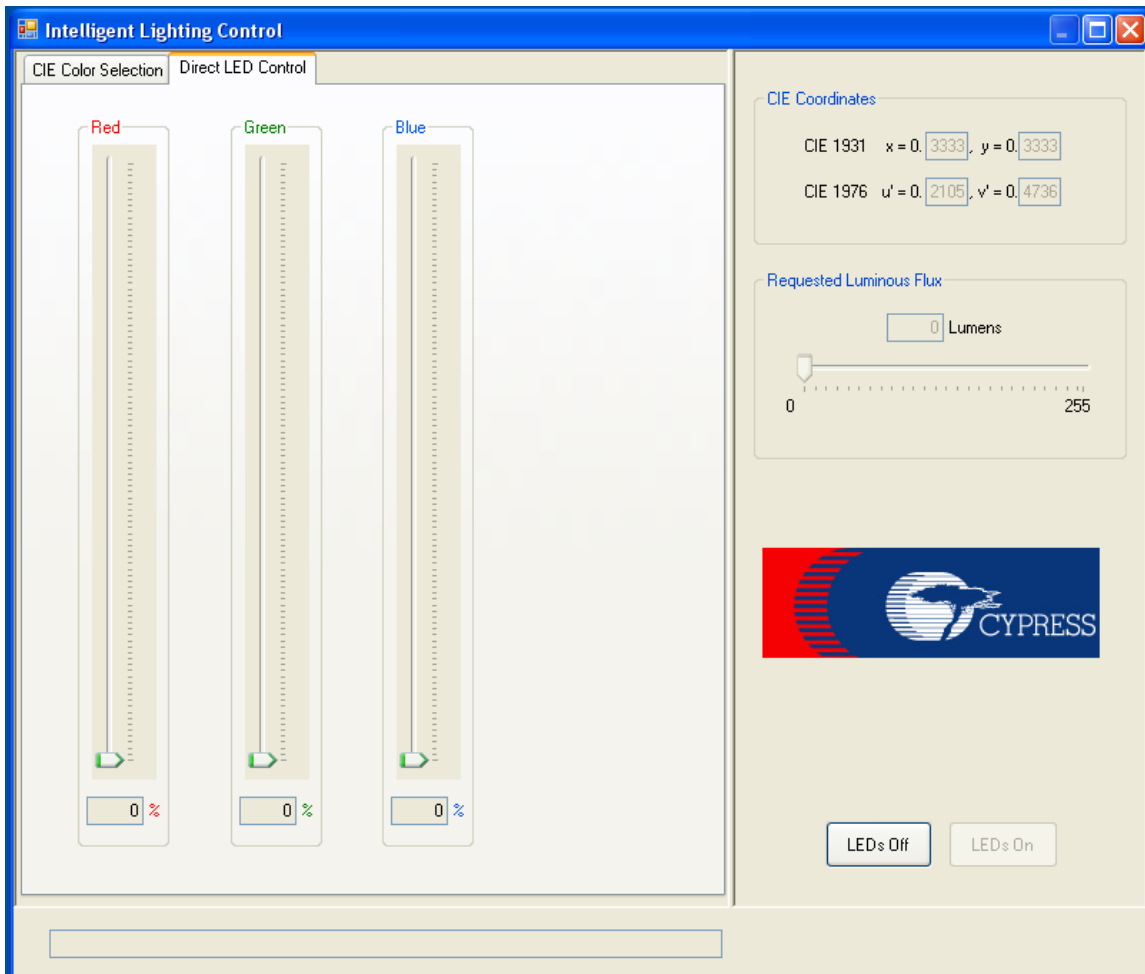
Intelligent Lighting Control

CIE Color Selection | Direct LED Control

Red

0 %

Green

0 %

Blue

0 %

CIE Coordinates

CIE 1931 x = 0. 3333 , y = 0. 3333

CIE 1976 u' = 0. 2105 , v' = 0. 4736

Requested Luminous Flux

0 Lumens

0

255

CYPRESS

LEDs Off

LEDs On